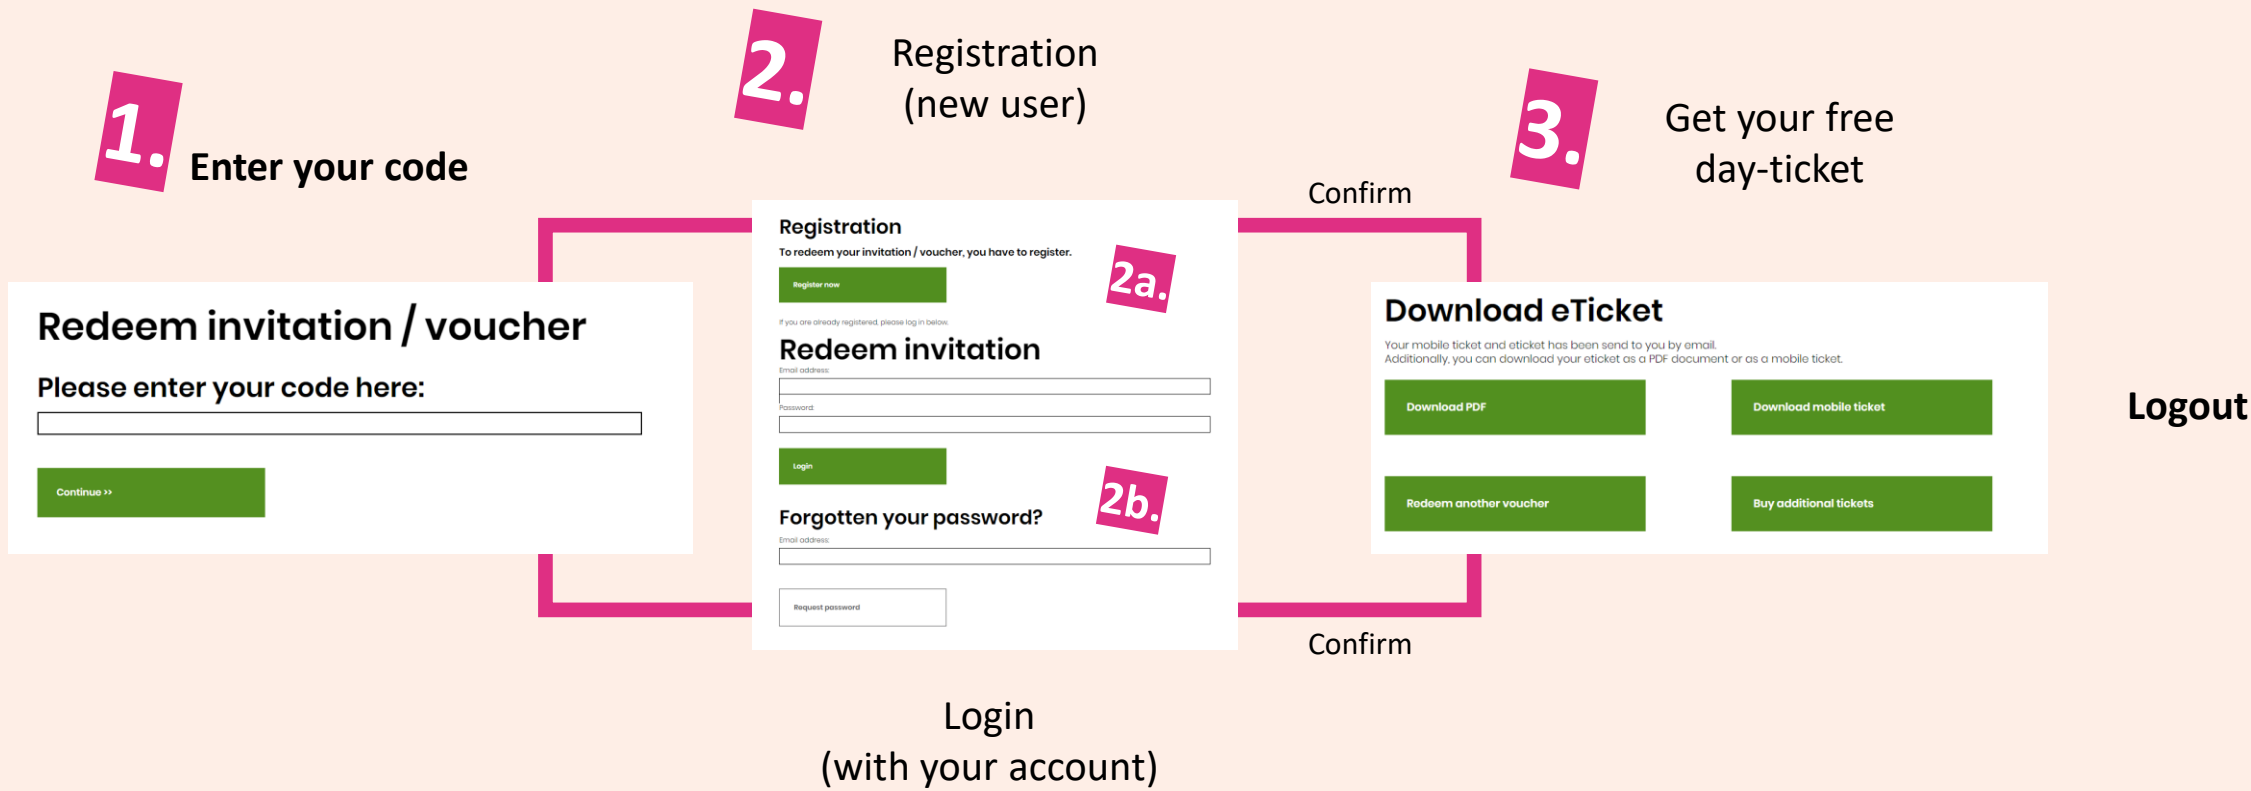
1. Enter your code

2. Registration (new user)

3. Get your free day-ticket

Redeem invitation / voucher

Please enter your code here:

Continue »

Registration

To redeem your invitation / voucher, you have to register.

2a.

Register now

If you are already registered, please log in below.

Redeem invitation

Email address

Password

Login

2b.

Forgotten your password?

Email address

Request password

Confirm

Download eTicket

Your mobile ticket and eticket has been send to you by email. Additionally, you can download your eticket as a PDF document or as a mobile ticket.

Download PDF

Download mobile ticket

Redeem another voucher

Buy additional tickets

Logout

Confirm

Login (with your account)